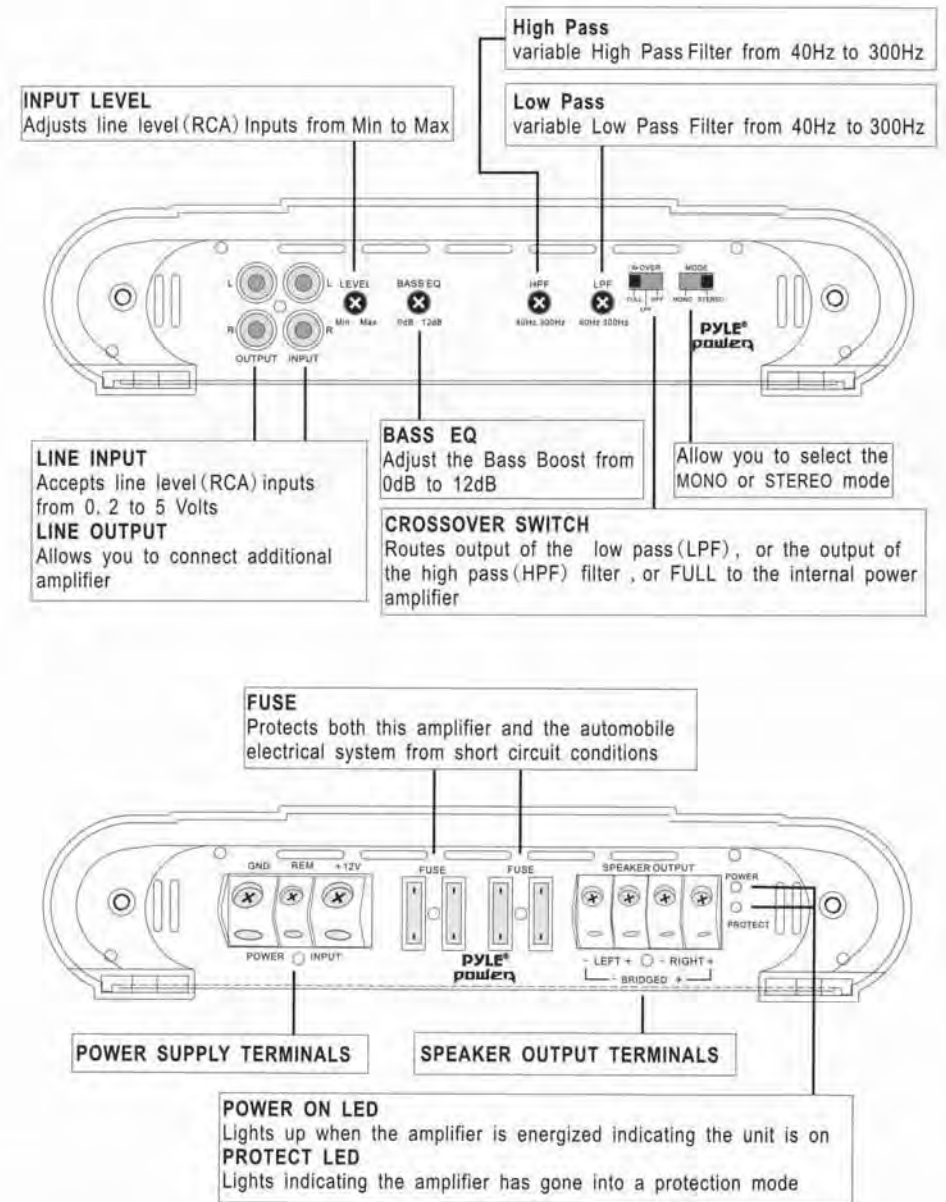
High Pass
variable High Pass Filter from 40Hz to 300Hz

INPUT LEVEL
Adjusts line level (RCA) Inputs from Min to Max

Low Pass
variable Low Pass Filter from 40Hz to 300Hz

L L R R OUTPUT INPUT

LEVEL Min Max

BASS EQ 0dB 12dB

HPF 40Hz 300Hz

LPF 40Hz 300Hz

X-OVER FULL HPF LPF

MODE MONO STEREO

PYLE® power

LINE INPUT
Accepts line level (RCA) inputs from 0. 2 to 5 Volts
LINE OUTPUT
Allows you to connect additional amplifier

BASS EQ
Adjust the Bass Boost from 0dB to 12dB

Allow you to select the MONO or STEREO mode

CROSSOVER SWITCH
Routes output of the low pass (LPF), or the output of the high pass (HPF) filter , or FULL to the internal power amplifier

FUSE
Protects both this amplifier and the automobile electrical system from short circuit conditions

GND REM +12V

POWER INPUT

FUSE FUSE

PYLE® power

SPEAKER OUTPUT

- LEFT + - RIGHT +
- BRIDGED +

POWER
PROTECT

POWER SUPPLY TERMINALS

SPEAKER OUTPUT TERMINALS

POWER ON LED
Lights up when the amplifier is energized indicating the unit is on
PROTECT LED
Lights indicating the amplifier has gone into a protection mode